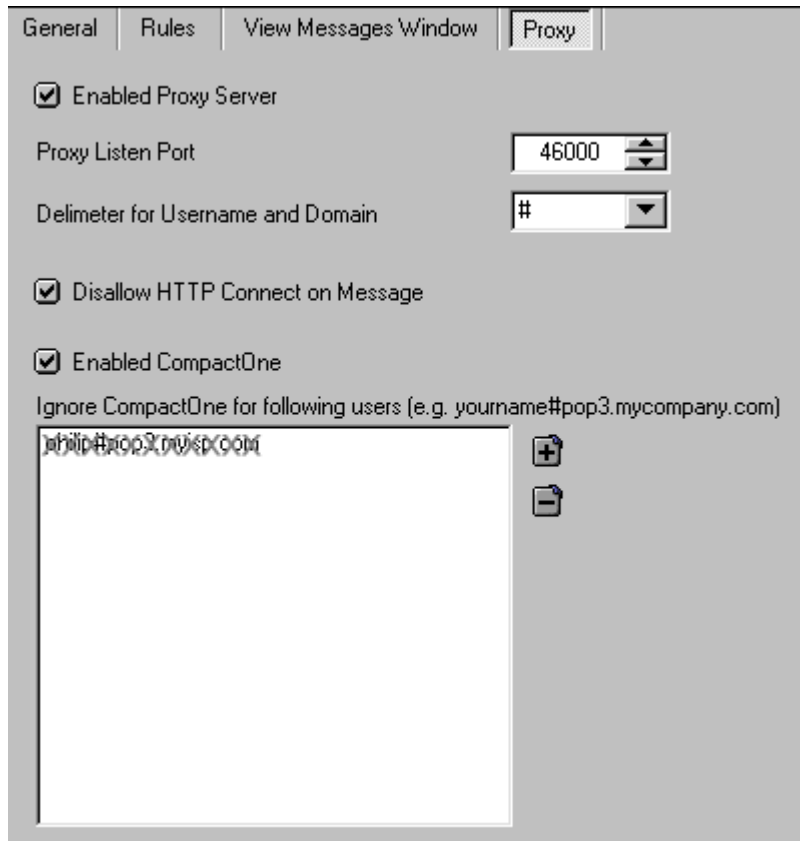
General | Rules | View Messages Window | Proxy

Enabled Proxy Server

Proxy Listen Port 46000

Delimeter for Username and Domain #

Disallow HTTP Connect on Message

Enabled CompactOne

Ignore CompactOne for following users (e.g. yourname#pop3.mycompany.com)

philip#pop3.myisp.com